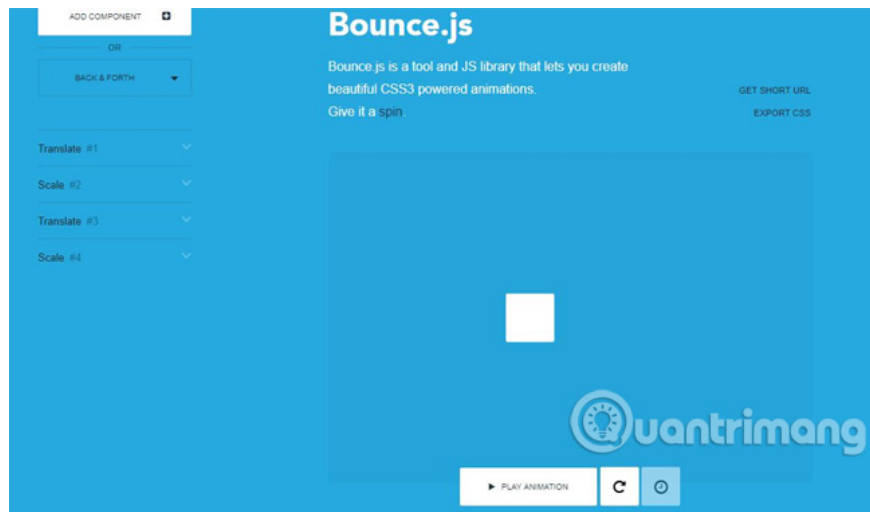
ADD COMPONENT

OR

BACK & FORTH

Translate #1

Scale #2

Translate #3

Scale #4

Bounce.js

Bounce.js is a tool and JS library that lets you create beautiful CSS3 powered animations.
Give it a spin.

GET SHORT URL

EXPORT CSS

PLAY ANIMATION

Quantrimang